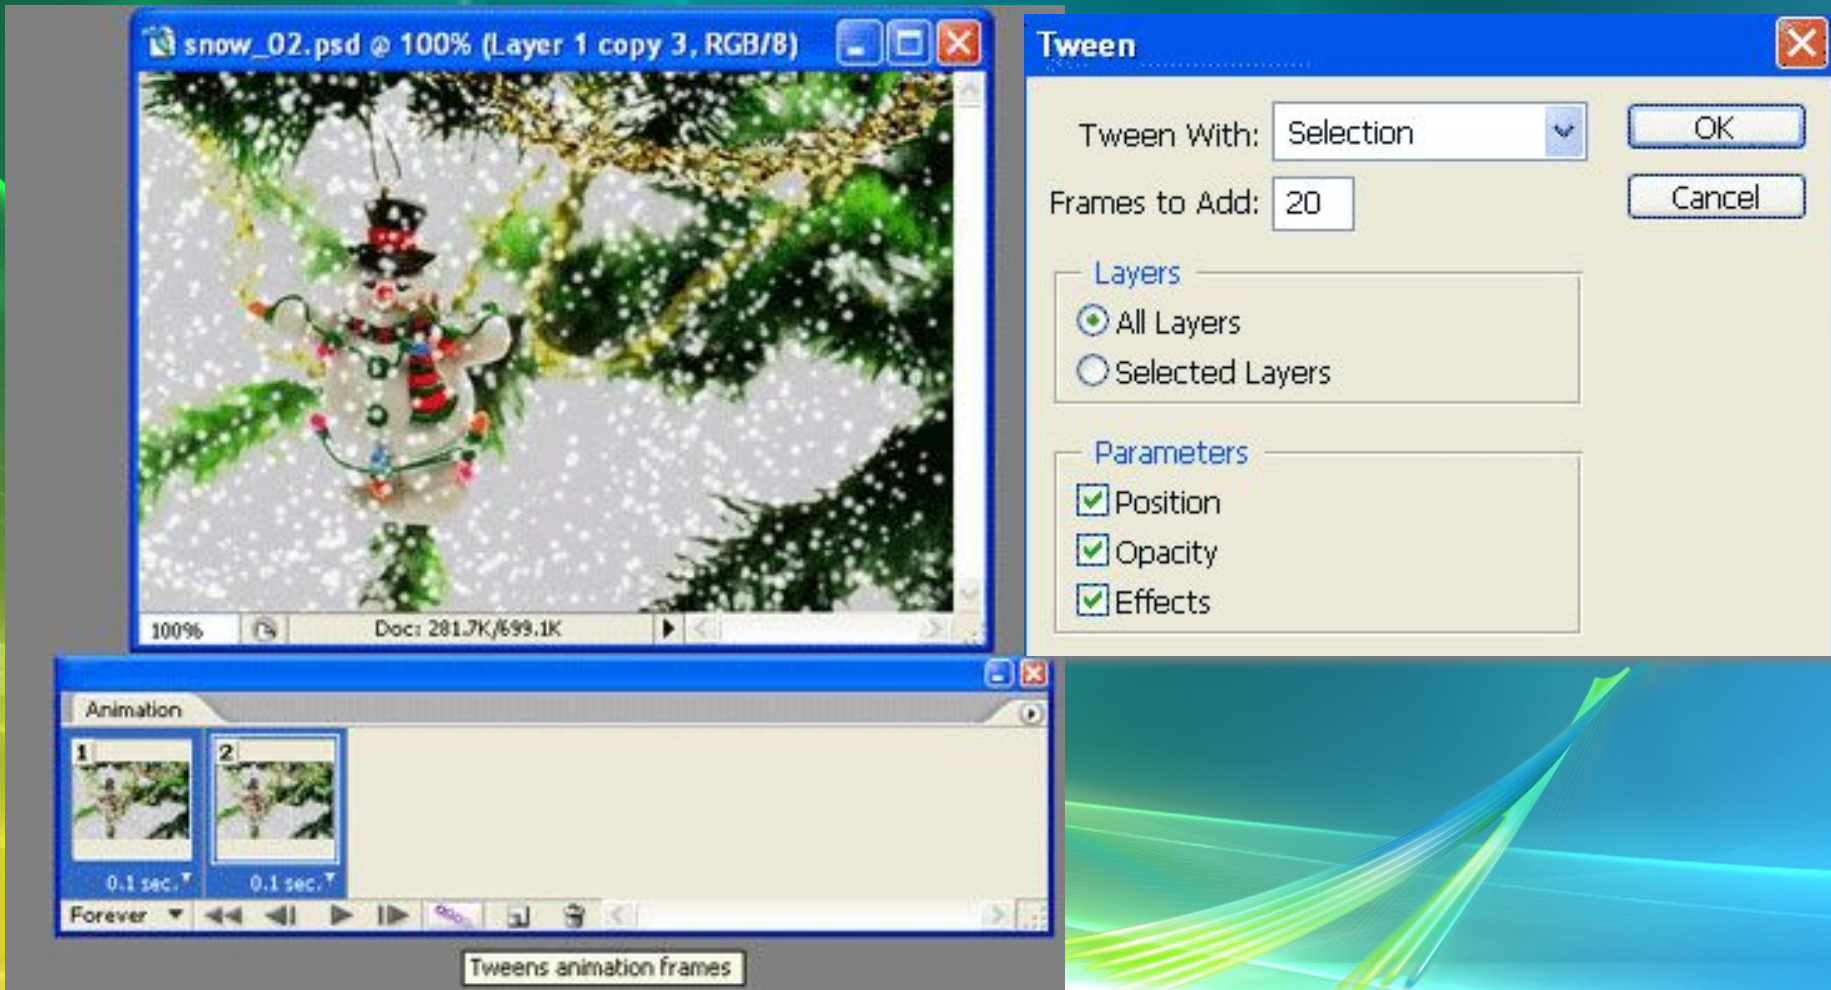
snow_02.psd @ 100% (Layer 1 copy 3, RGB/8)

100%

Doc: 281.7K/699.1K

Animation

1

0.1 sec.

2

0.1 sec.

Forever

Tweens animation frames

Tween

Tween With: Selection

Frames to Add: 20

OK

Cancel

Layers

All Layers

Selected Layers

Parameters

Position

Opacity

Effects